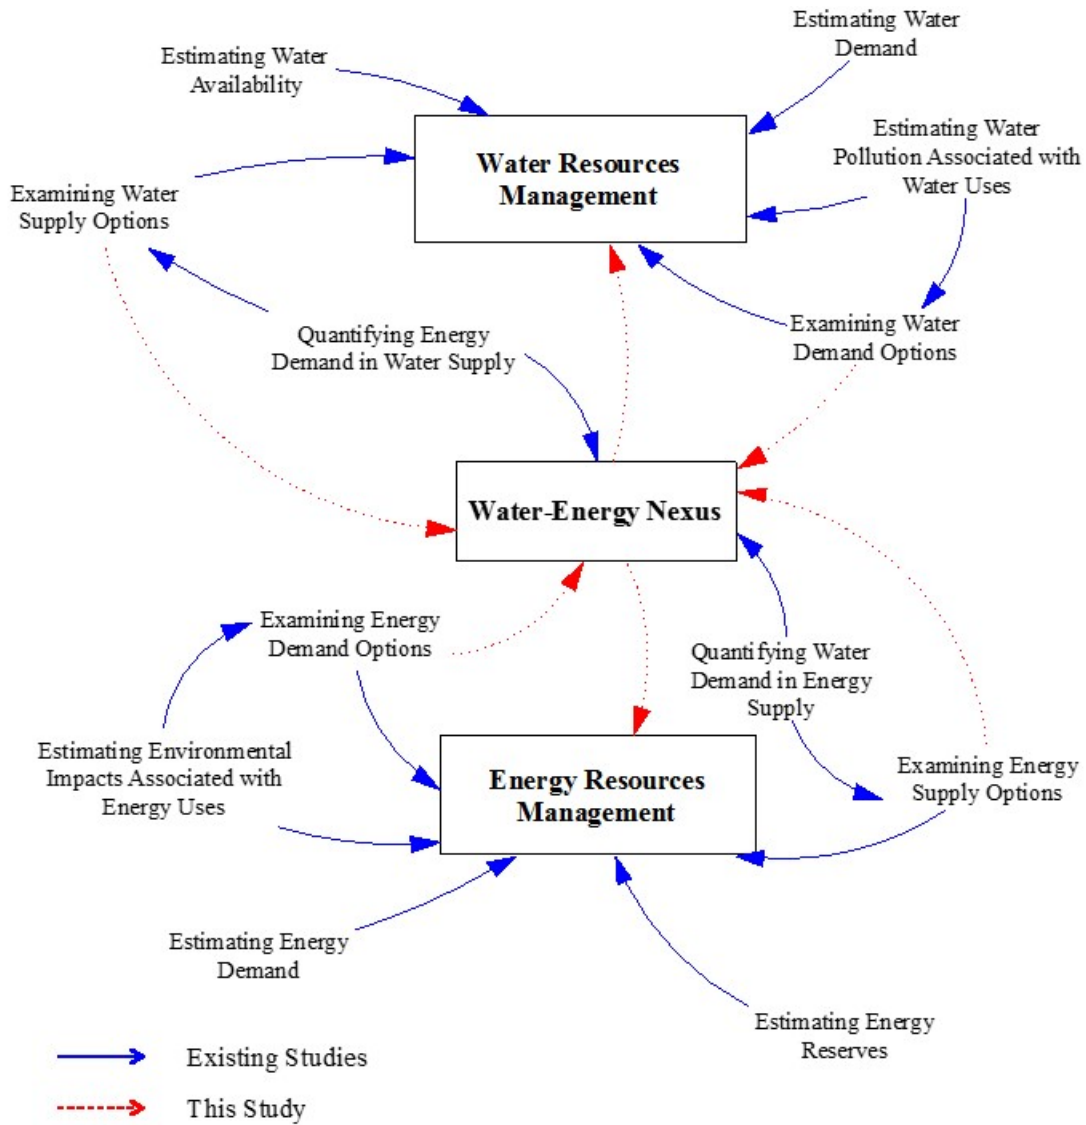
Estimating Water Demand

Estimating Water Availability

Water Resources Management

Estimating Water Pollution Associated with Water Uses

Examining Water Supply Options

Quantifying Energy Demand in Water Supply

Examining Water Demand Options

Water-Energy Nexus

Examining Energy Demand Options

Quantifying Water Demand in Energy Supply

Estimating Environmental Impacts Associated with Energy Uses

Energy Resources Management

Examining Energy Supply Options

Estimating Energy Demand

Estimating Energy Reserves

Existing Studies

This Study